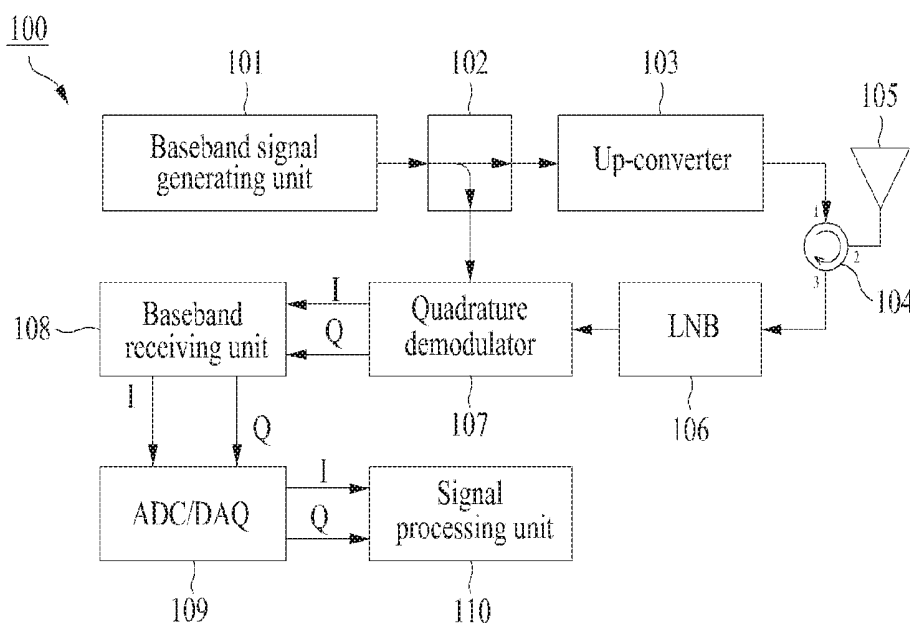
100

101
Baseband signal generating unit

102

103
Up-converter

105

1
2
3
104

108
Baseband receiving unit

I
Q

Quadrature demodulator

LNB

107

106

I
Q

ADC/DAQ

I
Q

Signal processing unit

109

110